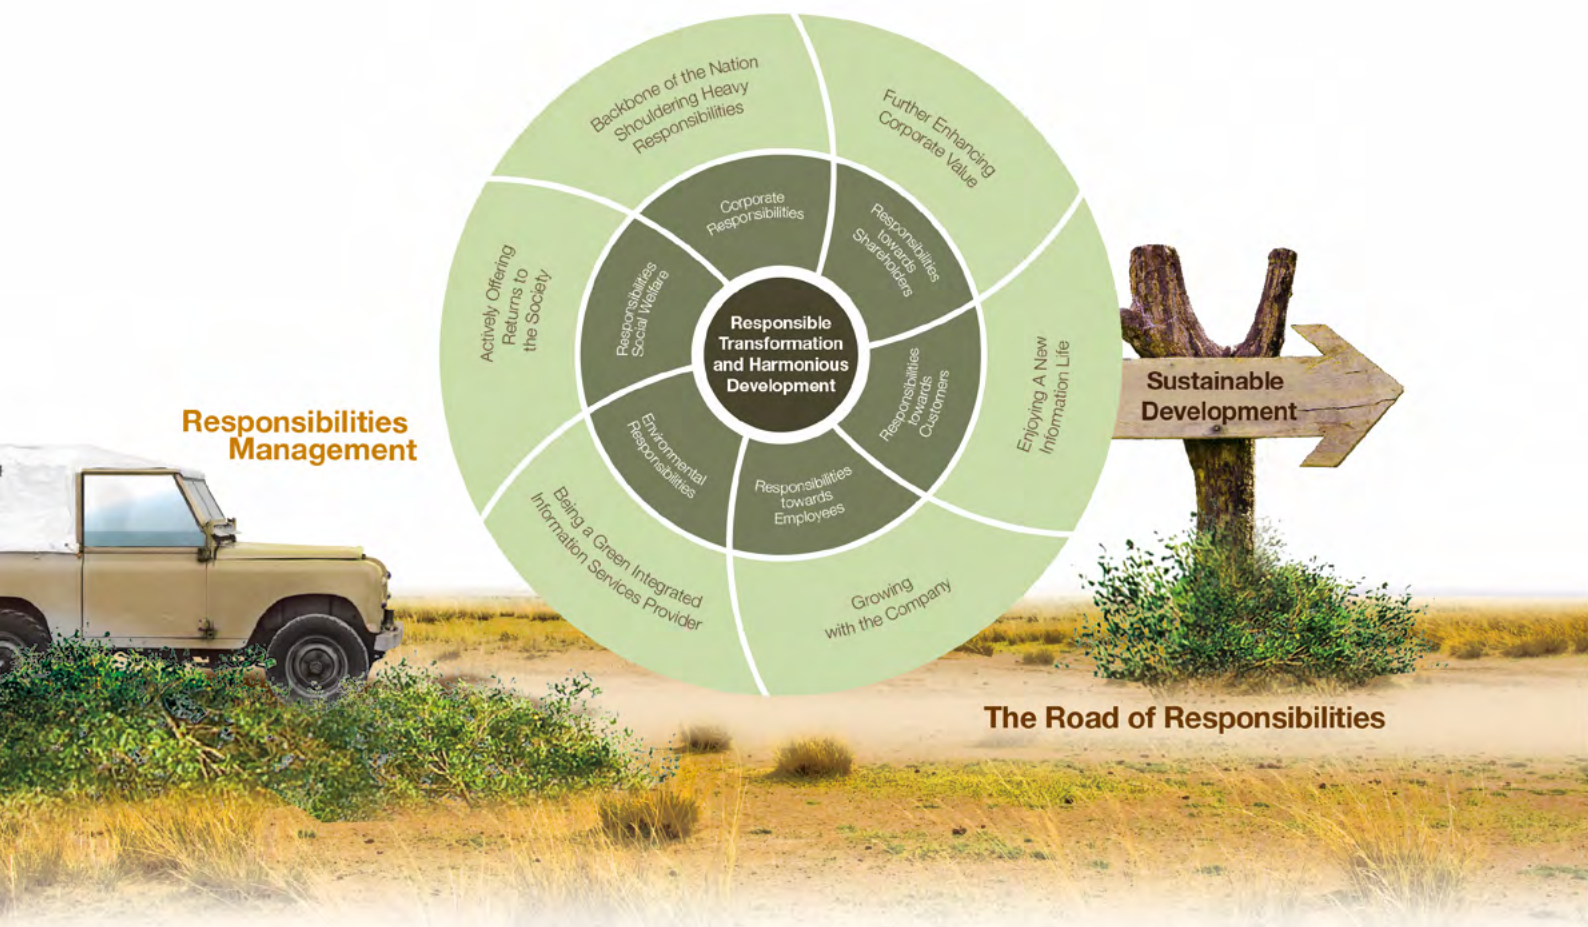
Responsibilities Management

Backbone of the Nation Shouldering Heavy Responsibilities

Further Enhancing Corporate Value

Enjoying A New Information Life

Growing with the Company

Being a Green Integrated Information Services Provider

Actively Offering Returns to the Society

Corporate Responsibilities

Responsibilities towards Shareholders

Responsibilities towards Customers

Responsibilities towards Employees

Environmental Responsibilities

Responsibilities Social Welfare

Responsible Transformation and Harmonious Development

Sustainable Development

The Road of Responsibilities